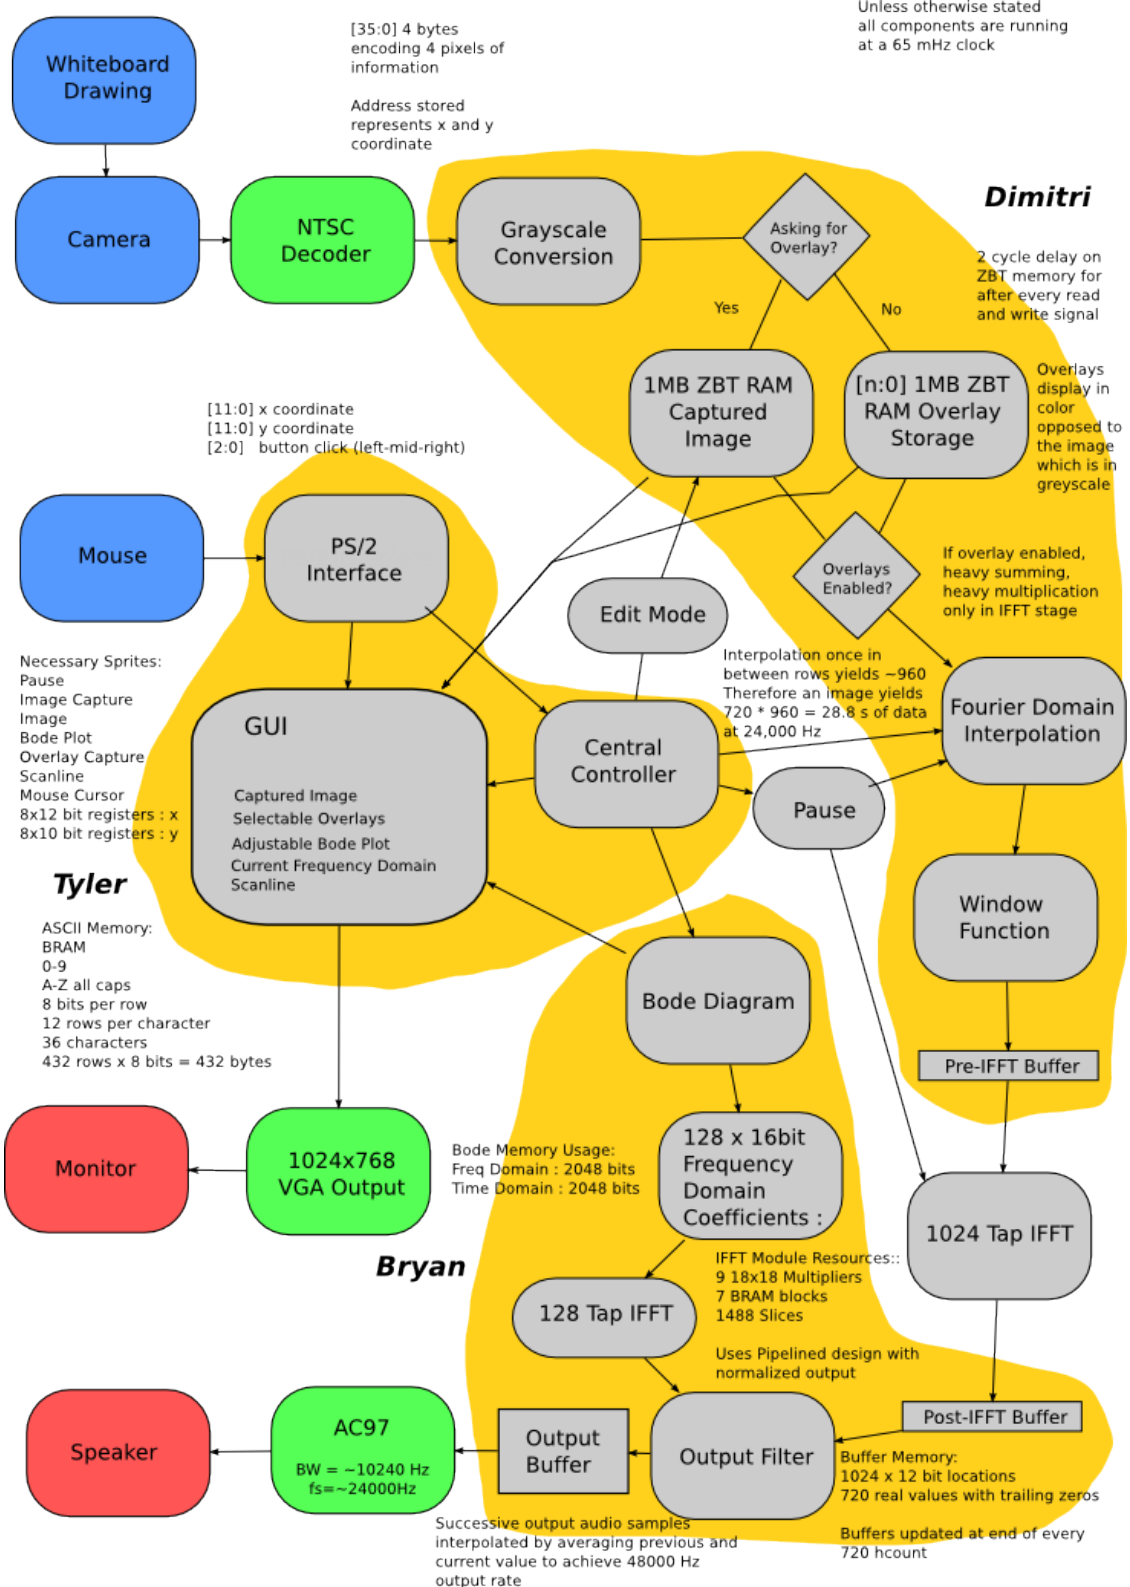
Whiteboard Drawing

Camera

NTSC Decoder

[35:0] 4 bytes encoding 4 pixels of information

Address stored represents x and y coordinate

Unless otherwise stated all components are running at a 65 mHz clock

Dimitri

Grayscale Conversion

Asking for Overlay?

Yes

No

2 cycle delay on ZBT memory for after every read and write signal

1MB ZBT RAM Captured Image

[n:0] 1MB ZBT RAM Overlay Storage

Overlays display in color opposed to the image which is in greyscale

[11:0] x coordinate
[11:0] y coordinate
[2:0] button click (left-mid-right)

Mouse

PS/2 Interface

Edit Mode

Overlays Enabled?

If overlay enabled, heavy summing, heavy multiplication only in IFFT stage

Necessary Sprites:
Pause
Image Capture
Image
Bode Plot
Overlay Capture
Scanline
Mouse Cursor
8x12 bit registers : x
8x10 bit registers : y

GUI

Captured Image
Selectable Overlays
Adjustable Bode Plot
Current Frequency Domain
Scanline

Central Controller

Interpolation once in between rows yields ~960
Therefore an image yields 720 * 960 = 28.8 s of data at 24,000 Hz

Fourier Domain Interpolation

Pause

Tyler

ASCII Memory:
BRAM
0-9
A-Z all caps
8 bits per row
12 rows per character
36 characters
432 rows x 8 bits = 432 bytes

Window Function

Bode Diagram

Pre-IFFT Buffer

Monitor

1024x768 VGA Output

Bode Memory Usage:
Freq Domain : 2048 bits
Time Domain : 2048 bits

128 x 16bit Frequency Domain Coefficients :

1024 Tap IFFT

Bryan

IFFT Module Resources::
9 18x18 Multipliers
7 BRAM blocks
1488 Slices

128 Tap IFFT

Uses Pipelined design with normalized output

Speaker

AC97
BW = ~10240 Hz
fs=~24000Hz

Output Buffer

Output Filter

Post-IFFT Buffer

Buffer Memory:
1024 x 12 bit locations
720 real values with trailing zeros

Buffers updated at end of every 720 hcount

Successive output audio samples interpolated by averaging previous and current value to achieve 48000 Hz output rate